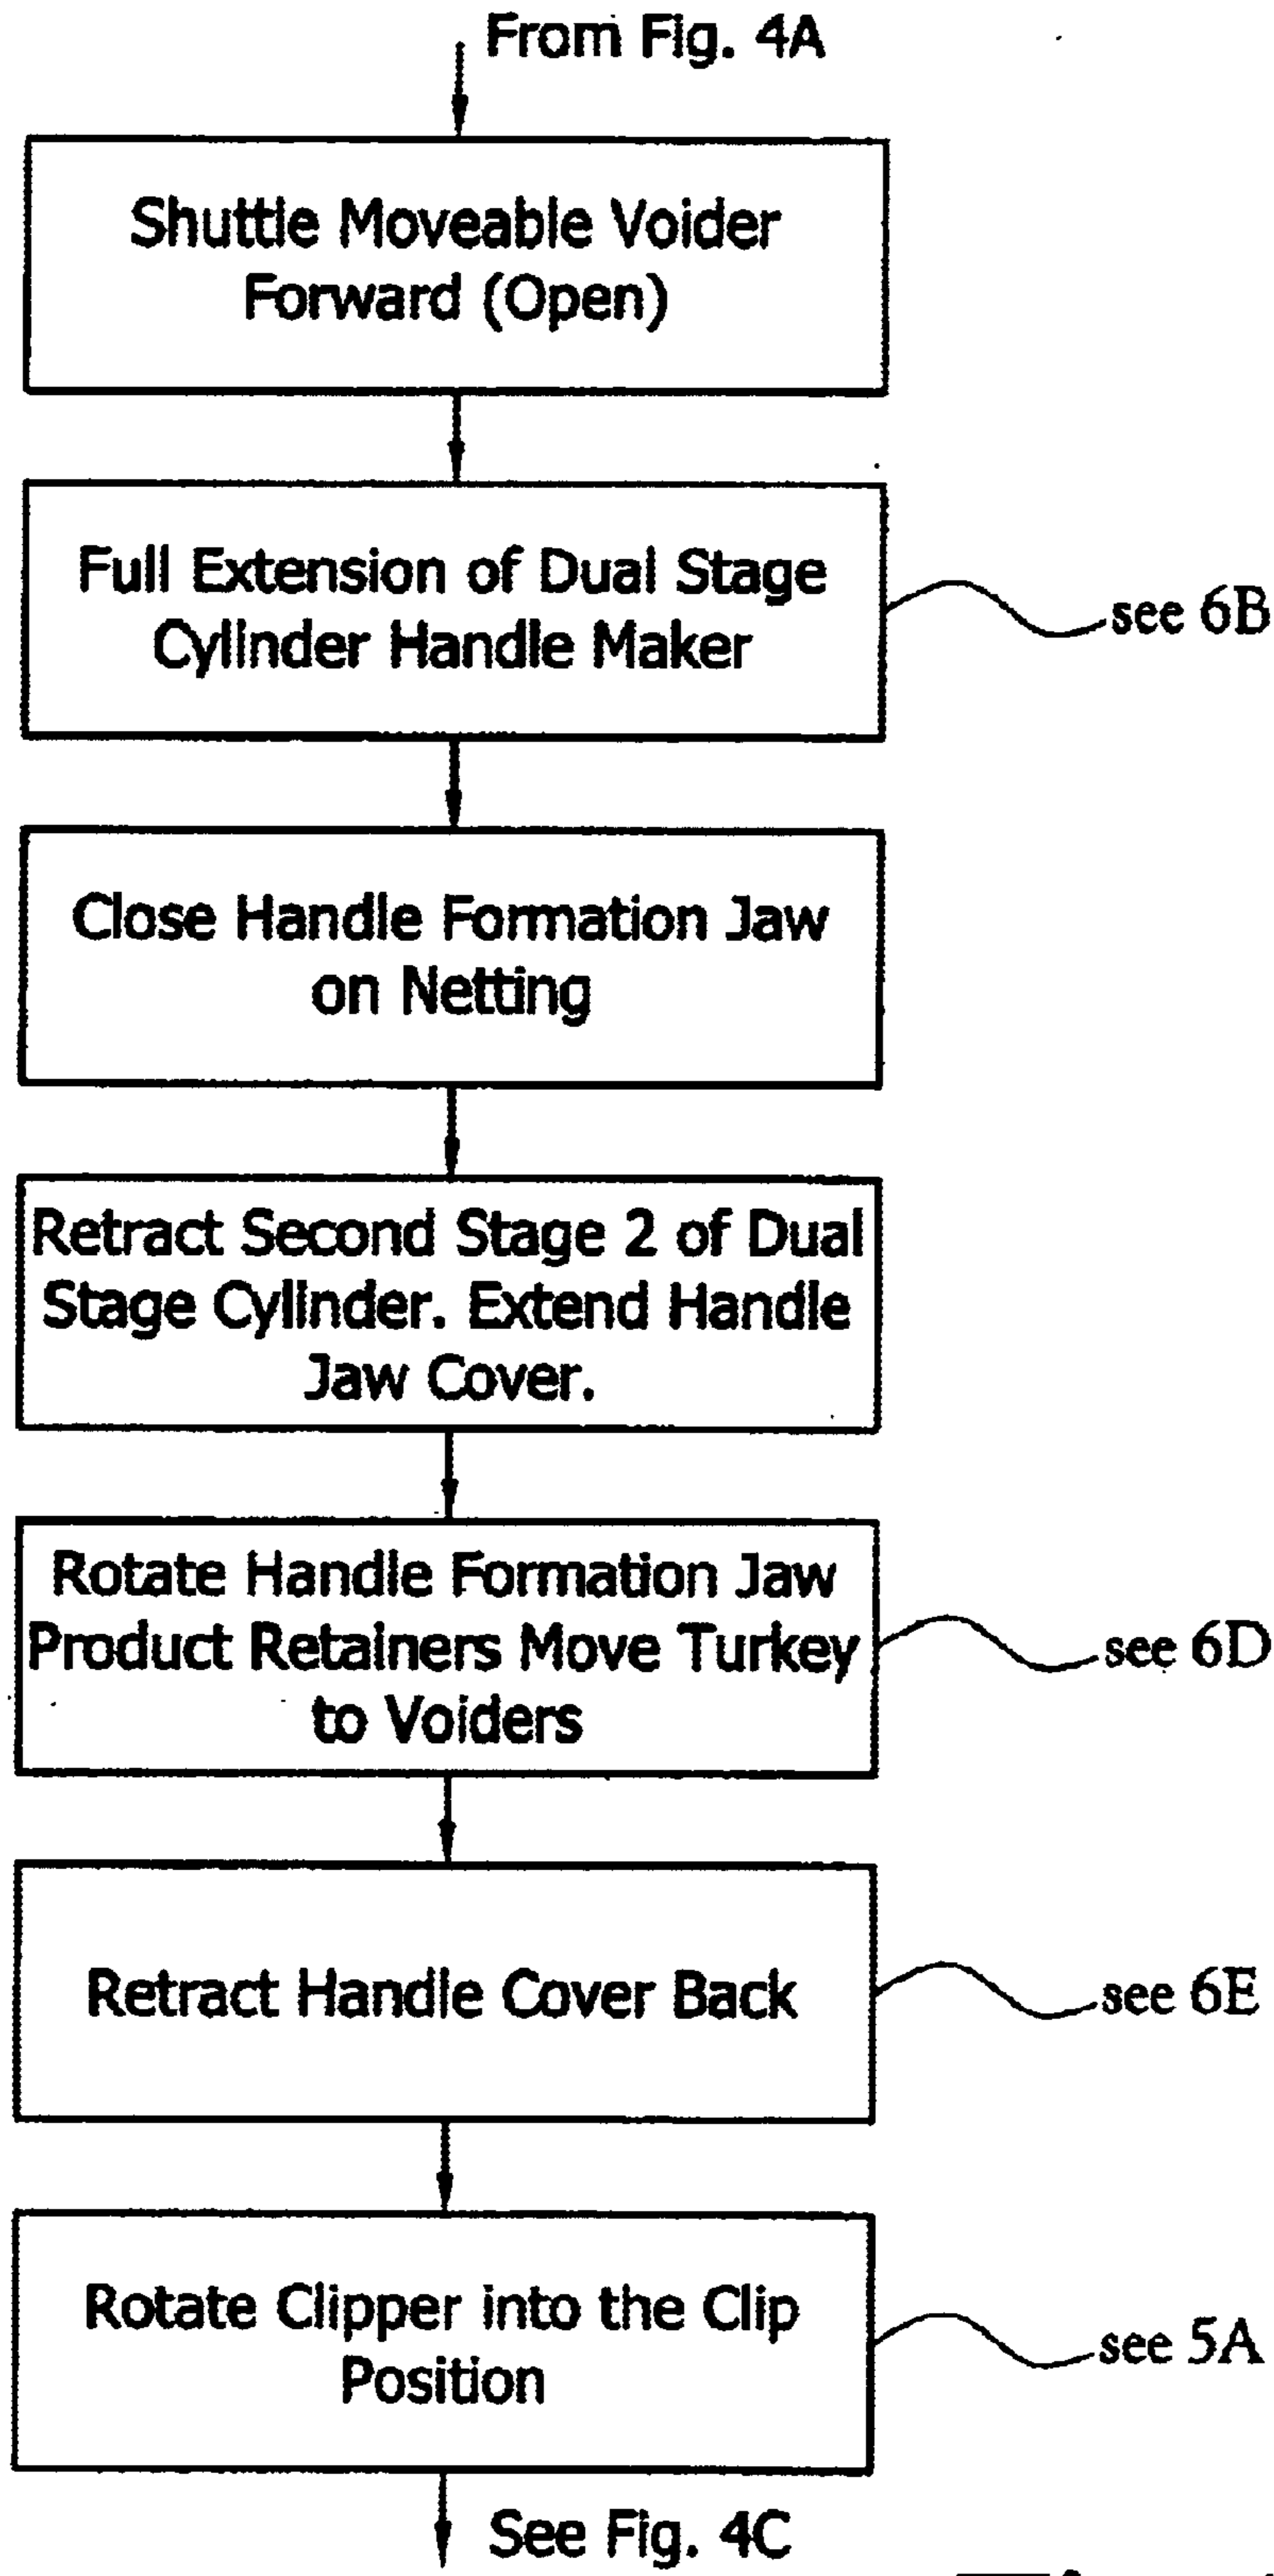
From Fig. 4A

Shuttle Moveable Voider Forward (Open)

Full Extension of Dual Stage Cylinder Handle Maker

see 6B

Close Handle Formation Jaw on Netting

Retract Second Stage 2 of Dual Stage Cylinder. Extend Handle Jaw Cover.

Rotate Handle Formation Jaw Product Retainers Move Turkey to Voiders

see 6D

Retract Handle Cover Back

see 6E

Rotate Clipper into the Clip Position

see 5A

See Fig. 4C